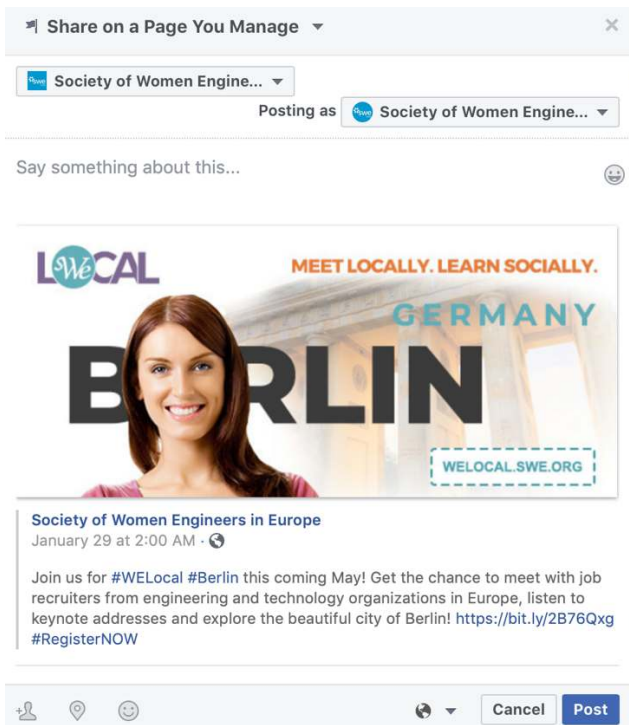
Share on a Page You Manage

swe Society of Women Engine...

Posting as swe Society of Women Engine...

Say something about this...

LWeCAL

MEET LOCALLY. LEARN SOCIALLY.

GERMANY

BERLIN

WELOCAL.SWE.ORG

Society of Women Engineers in Europe
January 29 at 2:00 AM ·

Join us for #WELocal #Berlin this coming May! Get the chance to meet with job recruiters from engineering and technology organizations in Europe, listen to keynote addresses and explore the beautiful city of Berlin! https://bit.ly/2B76Qxg #RegisterNOW

Cancel Post